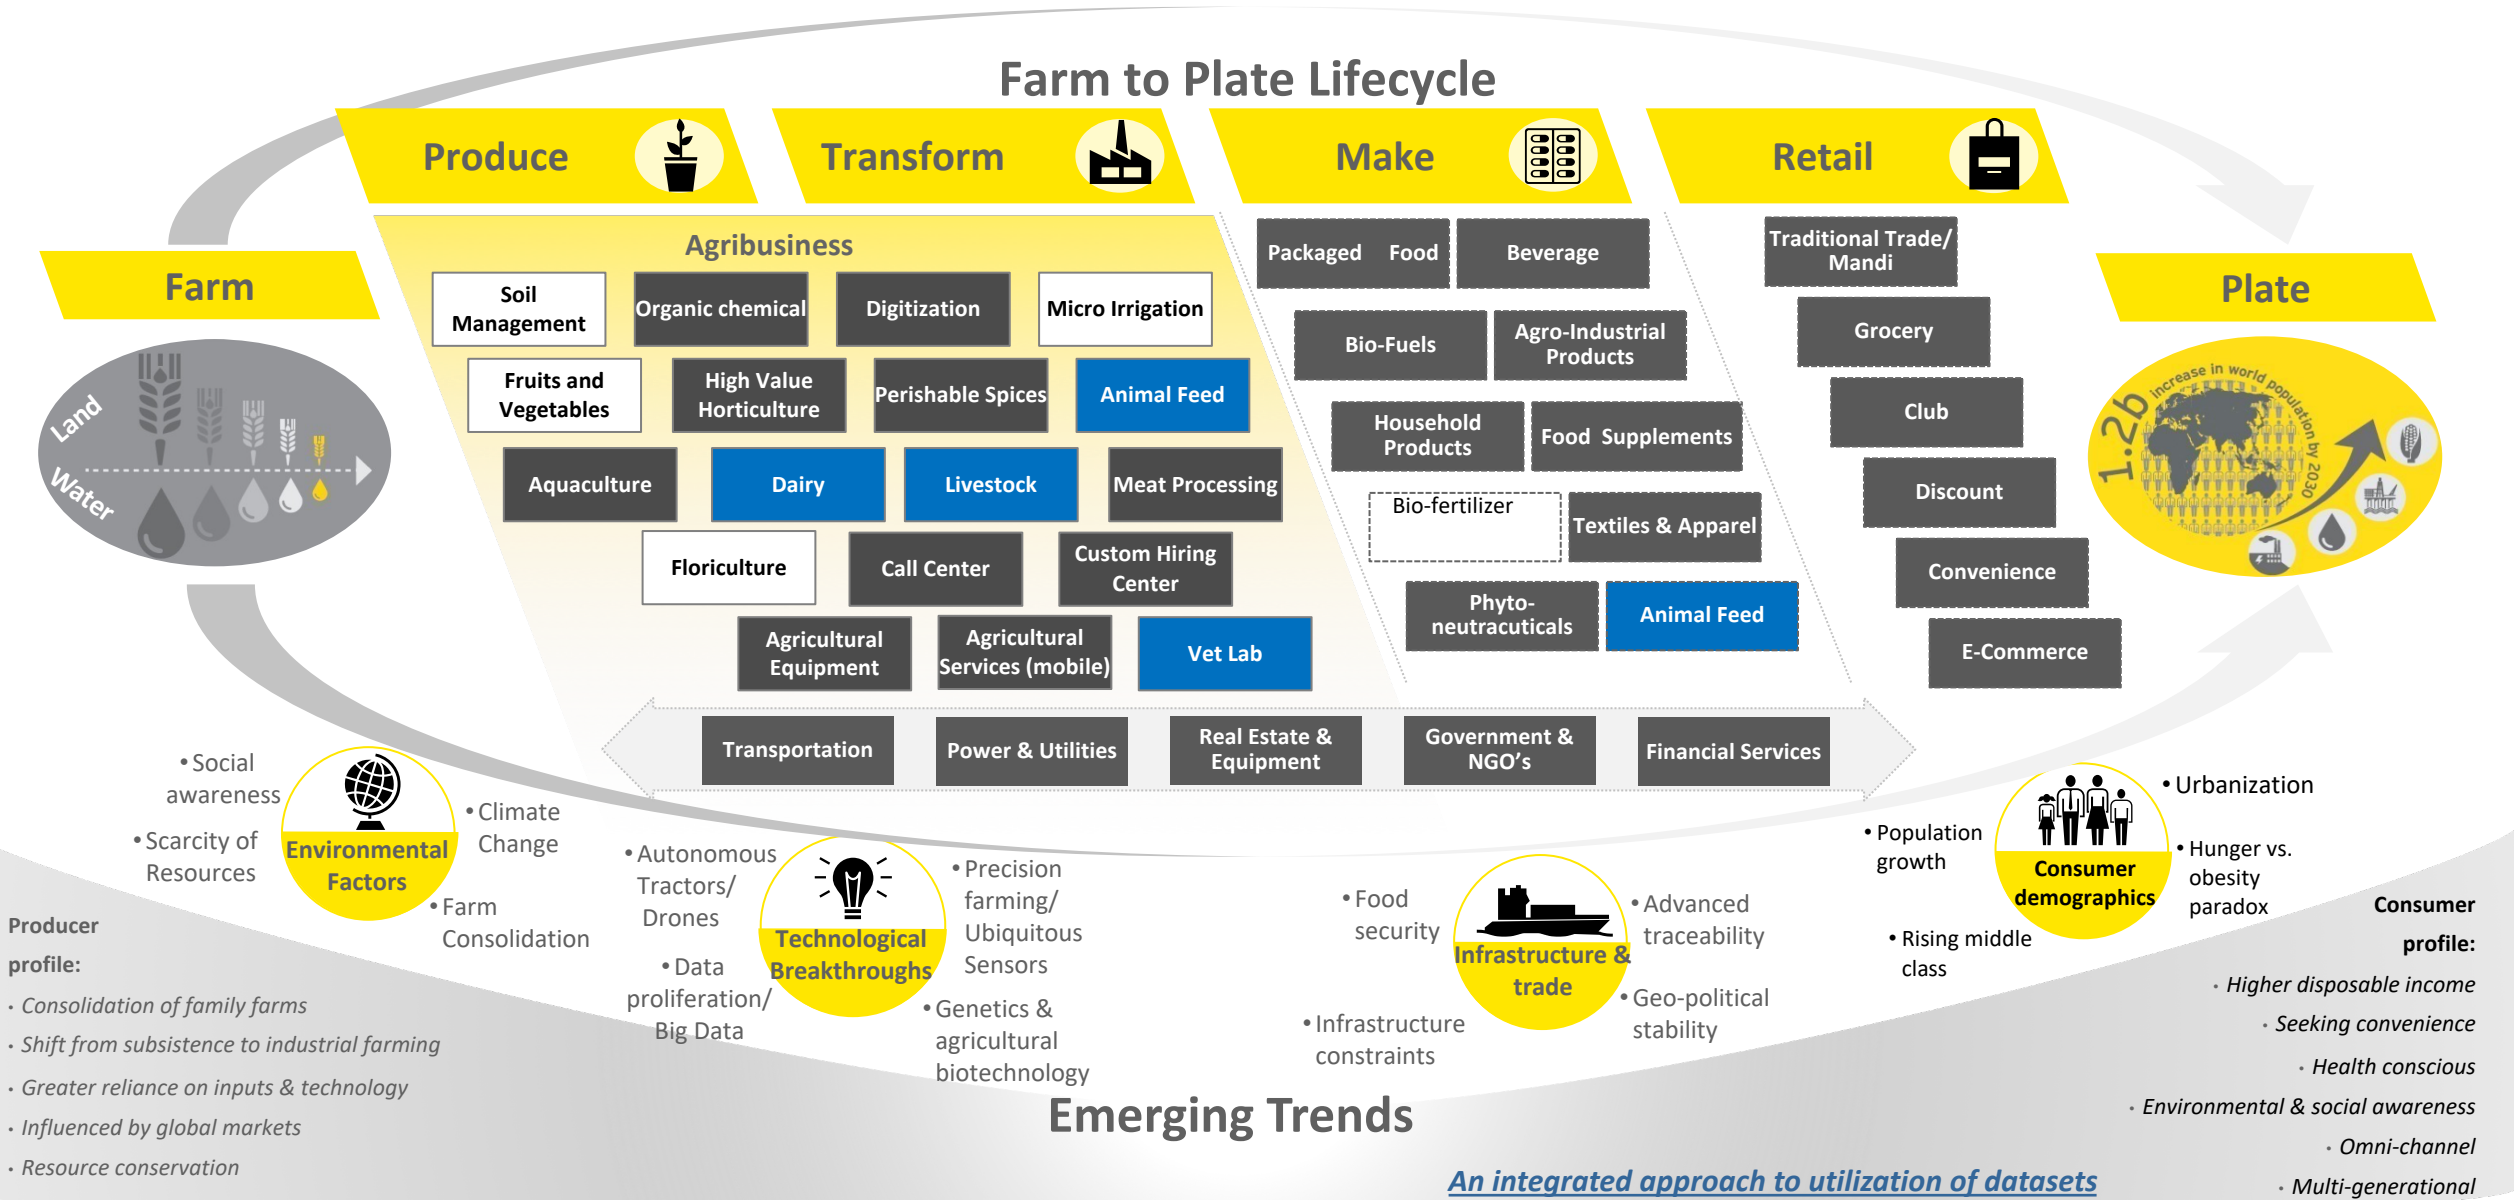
Farm to Plate Lifecycle

Produce

Transform

Make

Retail

Farm

Plate

Land

Water

Agribusiness

Soil Management

Organic chemical

Digitization

Micro Irrigation

Fruits and Vegetables

High Value Horticulture

Perishable Spices

Animal Feed

Aquaculture

Dairy

Livestock

Meat Processing

Floriculture

Call Center

Custom Hiring Center

Agricultural Equipment

Agricultural Services (mobile)

Vet Lab

Packaged Food

Beverage

Bio-Fuels

Agro-Industrial Products

Household Products

Food Supplements

Bio-fertilizer

Textiles & Apparel

Phyto-neutraceuticals

Animal Feed

Traditional Trade/ Mandi

Grocery

Club

Discount

Convenience

E-Commerce

1.2b increase in world population by 2030

Transportation

Power & Utilities

Real Estate & Equipment

Government & NGO's

Financial Services

• Social awareness

• Scarcity of Resources

Environmental Factors

• Climate Change

• Farm Consolidation

• Autonomous Tractors/ Drones

Technological Breakthroughs

• Precision farming/ Ubiquitous Sensors

• Data proliferation/ Big Data

• Genetics & agricultural biotechnology

• Food security

Infrastructure & trade

• Advanced traceability

• Infrastructure constraints

• Geo-political stability

• Population growth

Consumer demographics

• Urbanization

• Hunger vs. obesity paradox

• Rising middle class

Producer profile:

· Consolidation of family farms

· Shift from subsistence to industrial farming

· Greater reliance on inputs & technology

· Influenced by global markets

· Resource conservation

Consumer profile:

· Higher disposable income

· Seeking convenience

· Health conscious

· Environmental & social awareness

· Omni-channel

· Multi-generational

Emerging Trends

An integrated approach to utilization of datasets